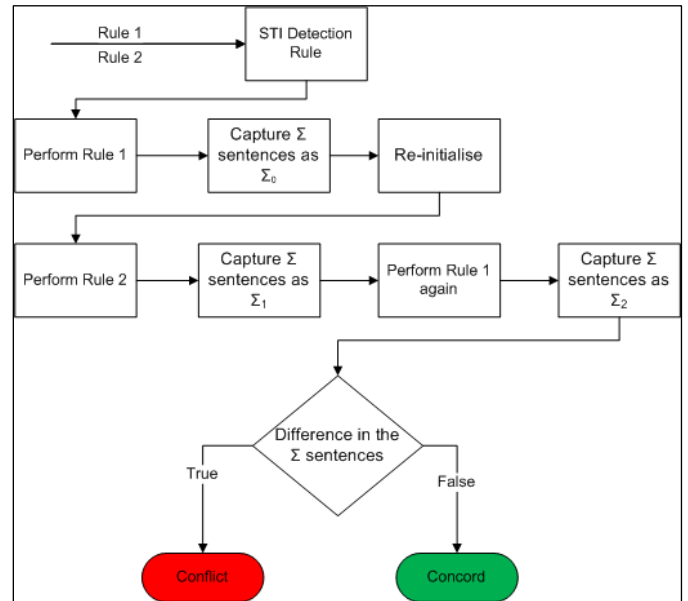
Rule 1
Rule 2
STI Detection Rule
Perform Rule 1
Capture Σ sentences as $\Sigma_0$
Re-initialise
Perform Rule 2
Capture Σ sentences as $\Sigma_1$
Perform Rule 1 again
Capture Σ sentences as $\Sigma_2$
Difference in the Σ sentences
True
False
Conflict
Concord